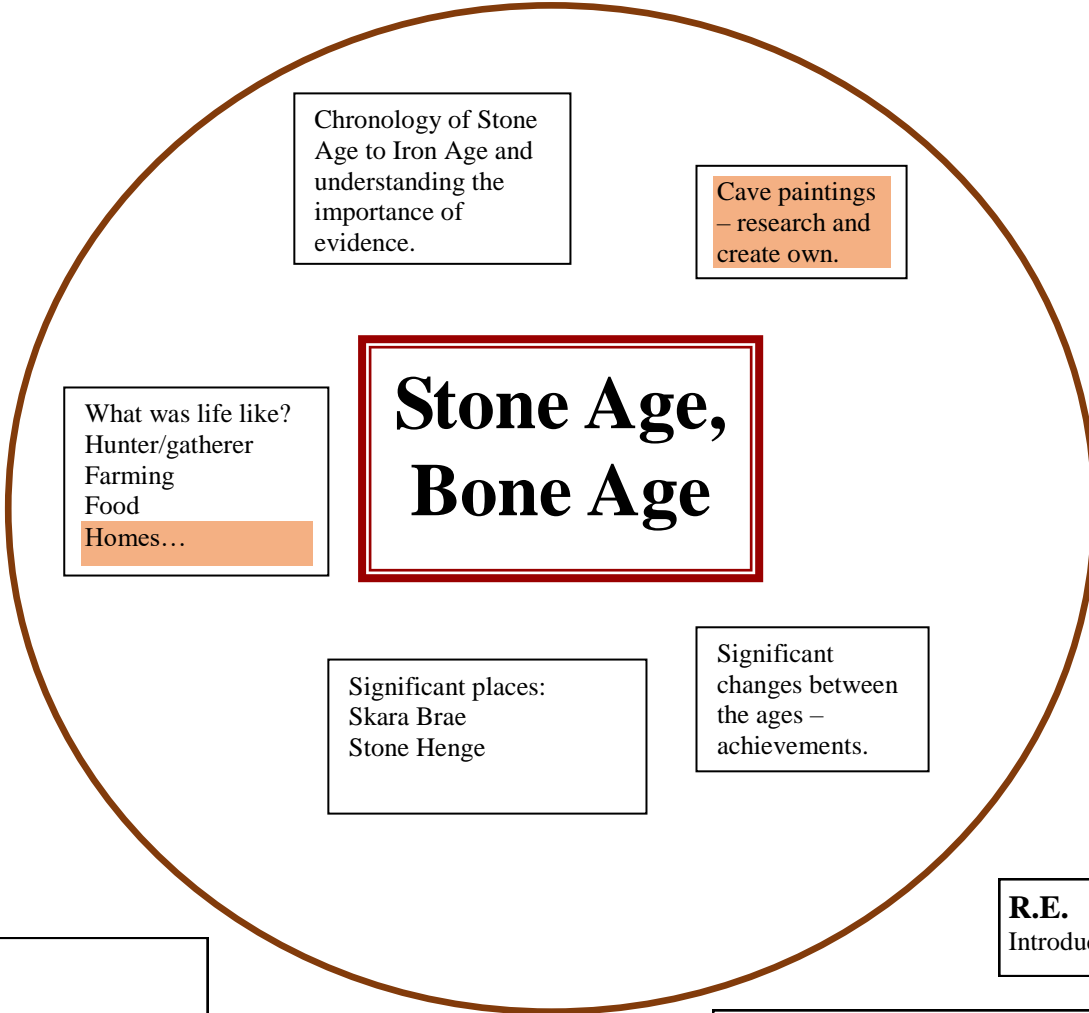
Chronology of Stone Age to Iron Age and understanding the importance of evidence.

Cave paintings – research and create own.

What was life like?
Hunter/gatherer
Farming
Food
Homes…

Stone Age, Bone Age

Significant places:
Skara Brae
Stone Henge

Significant changes between the ages – achievements.

R.E.
Introdu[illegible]